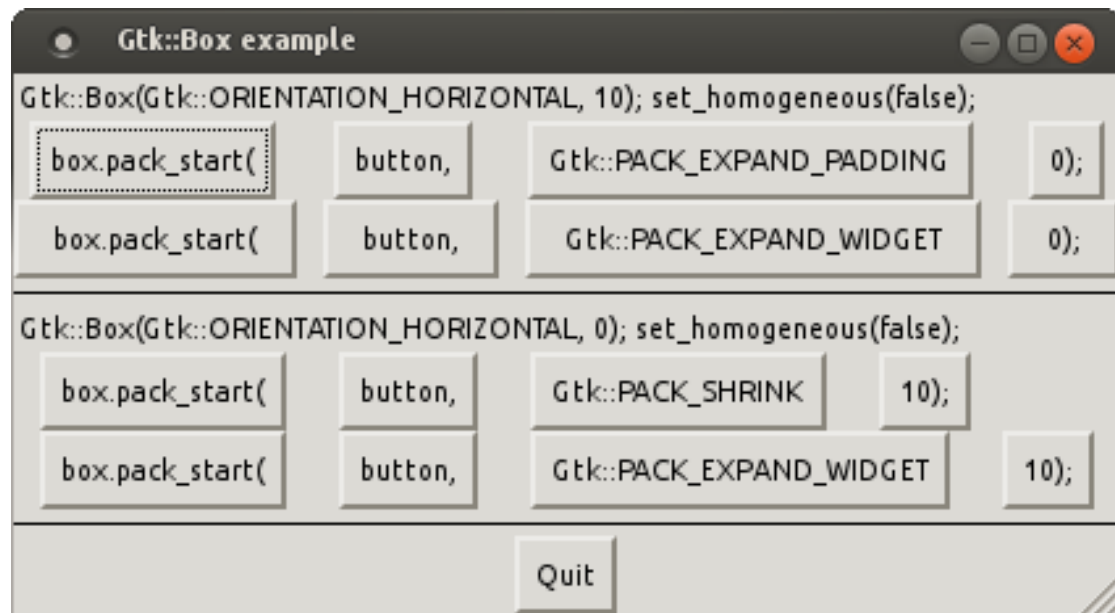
Gtk::Box example

Gtk::Box(Gtk::ORIENTATION_HORIZONTAL, 10); set_homogeneous(false);

box.pack_start( | button, | Gtk::PACK_EXPAND_PADDING | 0);

box.pack_start( | button, | Gtk::PACK_EXPAND_WIDGET | 0);

Gtk::Box(Gtk::ORIENTATION_HORIZONTAL, 0); set_homogeneous(false);

box.pack_start( | button, | Gtk::PACK_SHRINK | 10);

box.pack_start( | button, | Gtk::PACK_EXPAND_WIDGET | 10);

Quit